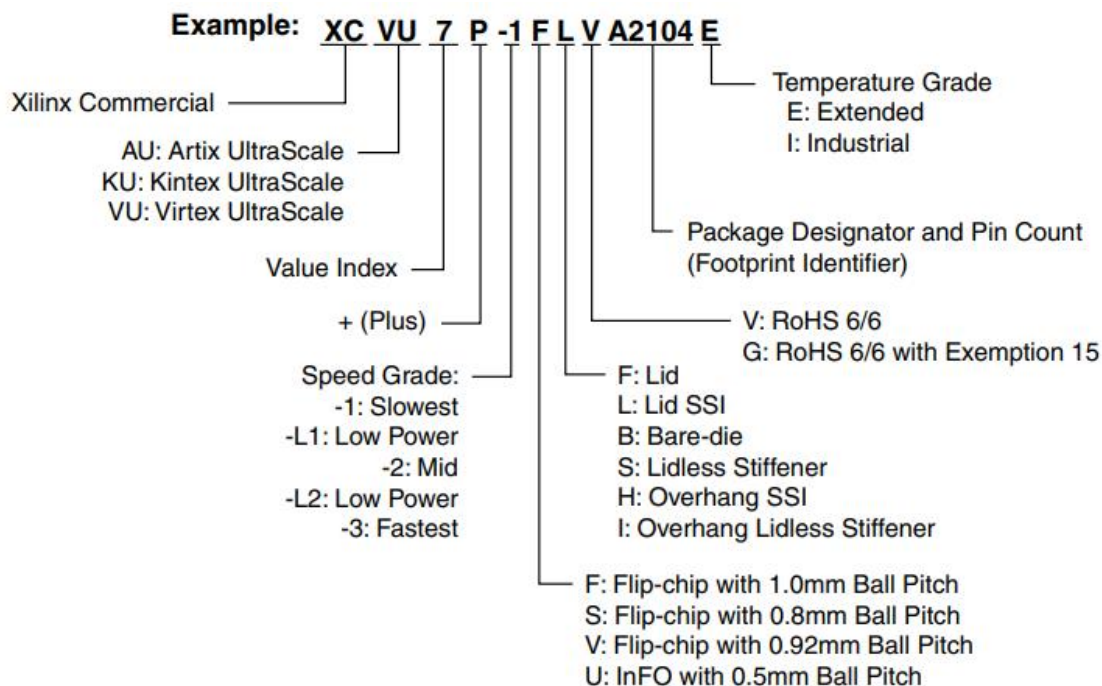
Example: XC VU 7 P -1 F L V A2104 E

Xilinx Commercial

AU: Artix UltraScale
KU: Kintex UltraScale
VU: Virtex UltraScale

Value Index

+ (Plus)

Speed Grade:
-1: Slowest
-L1: Low Power
-2: Mid
-L2: Low Power
-3: Fastest

Temperature Grade
E: Extended
I: Industrial

Package Designator and Pin Count
(Footprint Identifier)

V: RoHS 6/6
G: RoHS 6/6 with Exemption 15

F: Lid
L: Lid SSI
B: Bare-die
S: Lidless Stiffener
H: Overhang SSI
I: Overhang Lidless Stiffener

F: Flip-chip with 1.0mm Ball Pitch
S: Flip-chip with 0.8mm Ball Pitch
V: Flip-chip with 0.92mm Ball Pitch
U: InFO with 0.5mm Ball Pitch